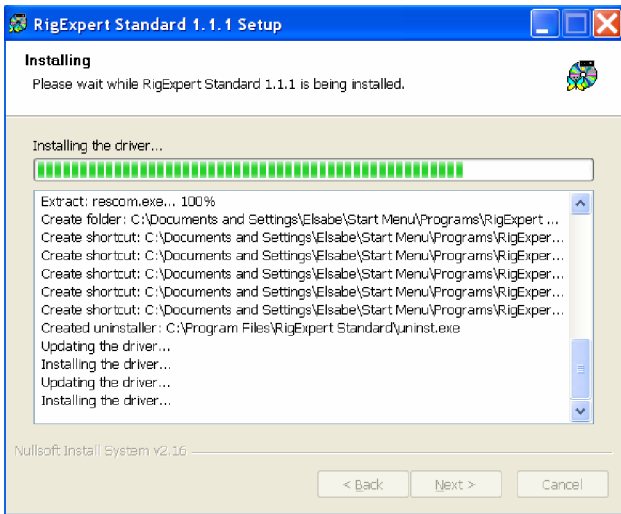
RigExpert Standard 1.1.1 Setup

Installing

Please wait while RigExpert Standard 1.1.1 is being installed.

Installing the driver...

Extract: rescom.exe... 100%
Create folder: C:\Documents and Settings\Elsabe\Start Menu\Programs\RigExpert ...
Create shortcut: C:\Documents and Settings\Elsabe\Start Menu\Programs\RigExper...
Create shortcut: C:\Documents and Settings\Elsabe\Start Menu\Programs\RigExper...
Create shortcut: C:\Documents and Settings\Elsabe\Start Menu\Programs\RigExper...
Create shortcut: C:\Documents and Settings\Elsabe\Start Menu\Programs\RigExper...
Create shortcut: C:\Documents and Settings\Elsabe\Start Menu\Programs\RigExper...
Created uninstaller: C:\Program Files\RigExpert Standard\uninst.exe
Updating the driver...
Installing the driver...
Updating the driver...
Installing the driver...

Nullsoft Install System v2.16

< Back
Next >
Cancel